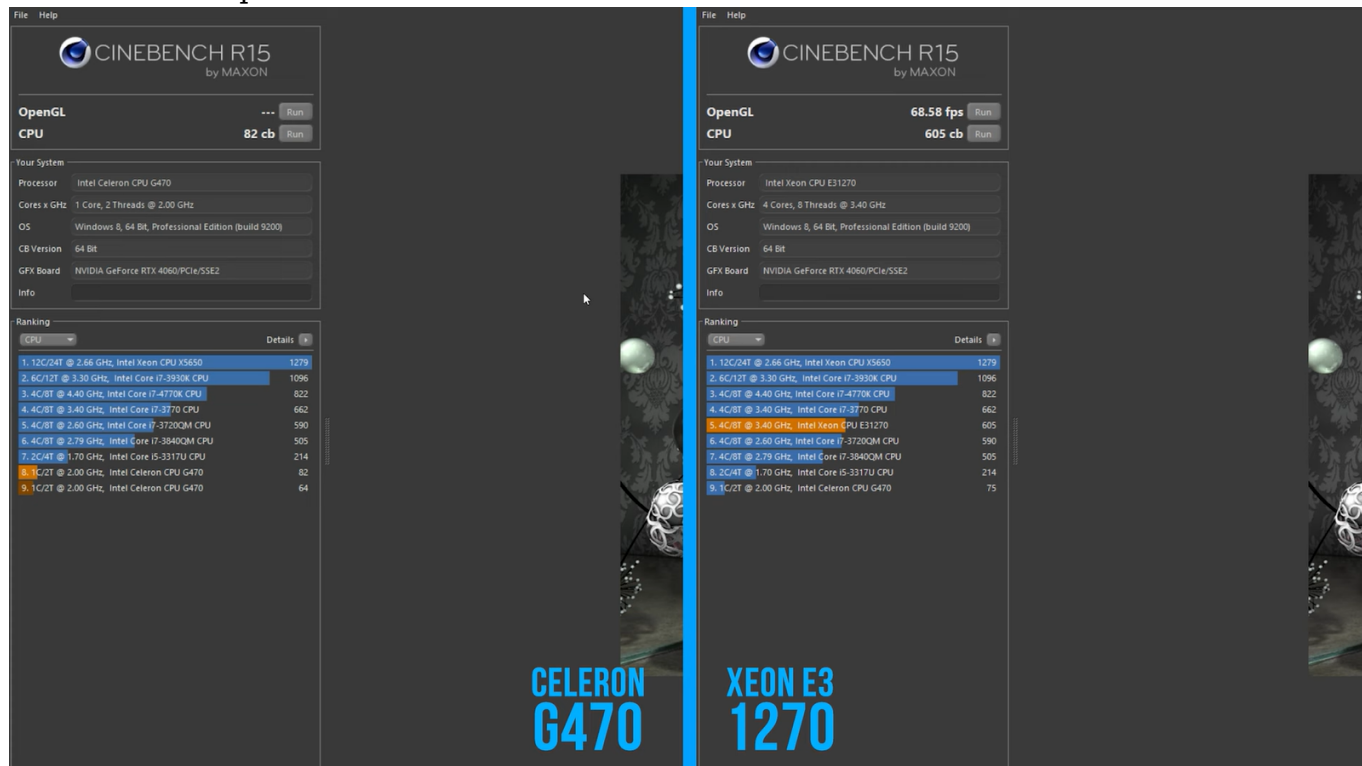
File Help

CINEBENCH R15
by MAXON

OpenGL --- Run
CPU 82 cb Run

Your System
Processor Intel Celeron CPU G470
Cores x GHz 1 Core, 2 Threads @ 2.00 GHz
OS Windows 8, 64 Bit, Professional Edition (build 9200)
CB Version 64 Bit
GFX Board NVIDIA GeForce RTX 4060/PCIe/SSE2
Info

Ranking
CPU Details

| | |
|---|---|
| 1. 12C/24T @ 2.66 GHz, Intel Xeon CPU X5650 | 1279 |
| 2. 6C/12T @ 3.30 GHz, Intel Core i7-3930K CPU | 1096 |
| 3. 4C/8T @ 4.40 GHz, Intel Core i7-4770K CPU | 822 |
| 4. 4C/8T @ 3.40 GHz, Intel Core i7-3770 CPU | 662 |
| 5. 4C/8T @ 2.60 GHz, Intel Core i7-3720QM CPU | 590 |
| 6. 4C/8T @ 2.79 GHz, Intel Core i7-3840QM CPU | 505 |
| 7. 2C/4T @ 1.70 GHz, Intel Core i5-3317U CPU | 214 |
| 8. 1C/2T @ 2.00 GHz, Intel Celeron CPU G470 | 82 |
| 9. 1C/2T @ 2.00 GHz, Intel Celeron CPU G470 | 64 |

CELERON
G470

File Help

CINEBENCH R15
by MAXON

OpenGL 68.58 fps Run
CPU 605 cb Run

Your System
Processor Intel Xeon CPU E31270
Cores x GHz 4 Cores, 8 Threads @ 3.40 GHz
OS Windows 8, 64 Bit, Professional Edition (build 9200)
CB Version 64 Bit
GFX Board NVIDIA GeForce RTX 4060/PCIe/SSE2
Info

Ranking
CPU Details

| | |
|---|---|
| 1. 12C/24T @ 2.66 GHz, Intel Xeon CPU X5650 | 1279 |
| 2. 6C/12T @ 3.30 GHz, Intel Core i7-3930K CPU | 1096 |
| 3. 4C/8T @ 4.40 GHz, Intel Core i7-4770K CPU | 822 |
| 4. 4C/8T @ 3.40 GHz, Intel Core i7-3770 CPU | 662 |
| 5. 4C/8T @ 3.40 GHz, Intel Xeon CPU E31270 | 605 |
| 6. 4C/8T @ 2.60 GHz, Intel Core i7-3720QM CPU | 590 |
| 7. 4C/8T @ 2.79 GHz, Intel Core i7-3840QM CPU | 505 |
| 8. 2C/4T @ 1.70 GHz, Intel Core i5-3317U CPU | 214 |
| 9. 1C/2T @ 2.00 GHz, Intel Celeron CPU G470 | 75 |

XEON E3
1270